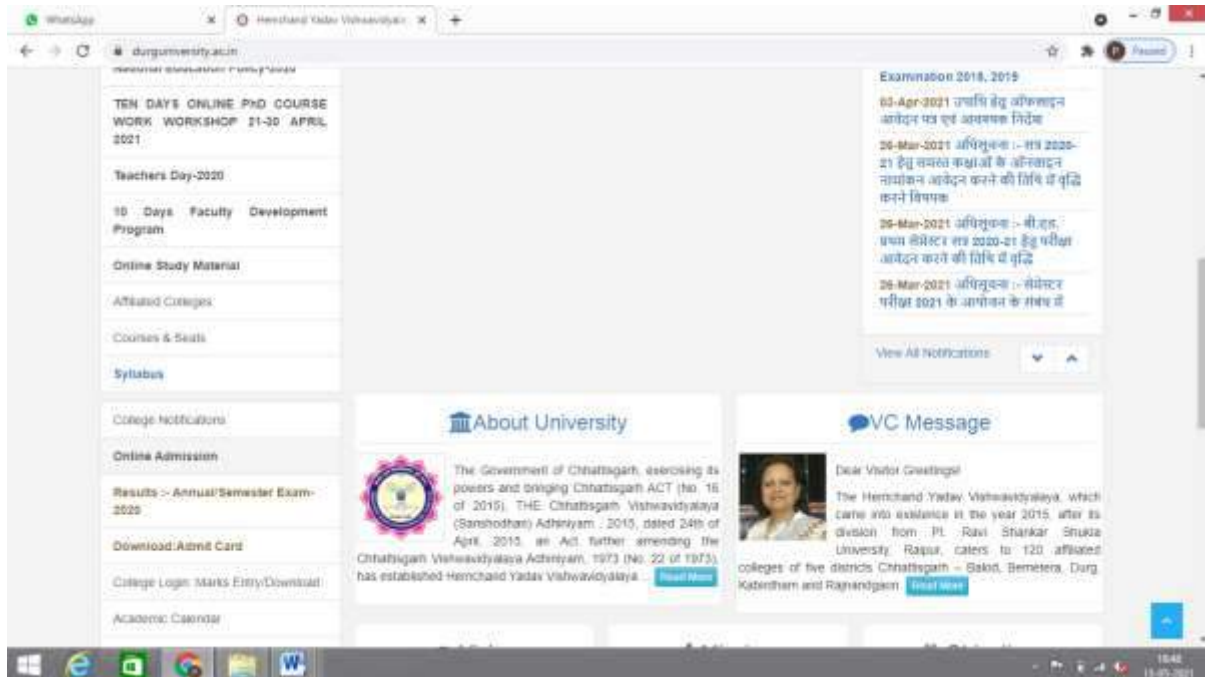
WhatsApp
Hemchand Yadav Vishwavidyala
durguniversity.ac.in
Paused

TEN DAYS ONLINE PHD COURSE WORK WORKSHOP 21-30 APRIL 2021

Teachers Day-2020

10 Days Faculty Development Program

Online Study Material

Affiliated Colleges

Courses & Seats

Syllabus

College Notifications

Online Admission

Results :- Annual/Semester Exam-2020

Download Admit Card

College Login: Marks Entry/Download

Academic Calendar

Examination 2018, 2019

03-Apr-2021 उपाधि हेतु ऑफलाइन आवेदन पत्र एवं आवश्यक निर्देश

26-Mar-2021 अधिसूचना :- सत्र 2020-21 हेतु समस्त कक्षाओं के ऑनलाइन नामांकन आवेदन करने की तिथि में वृद्धि करने विषयक

26-Mar-2021 अधिसूचना :- बी.एड. प्रथम सेमेस्टर सत्र 2020-21 हेतु परीक्षा आवेदन करने की तिथि में वृद्धि

26-Mar-2021 अधिसूचना :- सेमेस्टर परीक्षा 2021 के आयोजन के संबंध में

View All Notifications

About University

The Government of Chhattisgarh, exercising its powers and bringing Chhattisgarh ACT (No. 16 of 2015), THE Chhattisgarh Vishwavidyalaya (Sanshodhan) Adhiniyam , 2015, dated 24th of April, 2015, an Act further amending the Chhattisgarh Vishwavidyalaya Adhiniyam, 1973 (No. 22 of 1973), has established Hemchand Yadav Vishwavidyalaya ... Read More

VC Message

Dear Visitor Greetings!

The Hemchand Yadav Vishwavidyalaya, which came into existence in the year 2015, after its division from Pt. Ravi Shankar Shukla University, Raipur, caters to 120 affiliated colleges of five districts Chhattisgarh – Balod, Bemetera, Durg, Kabirdham and Rajnandgaon Read More

16:48
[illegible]